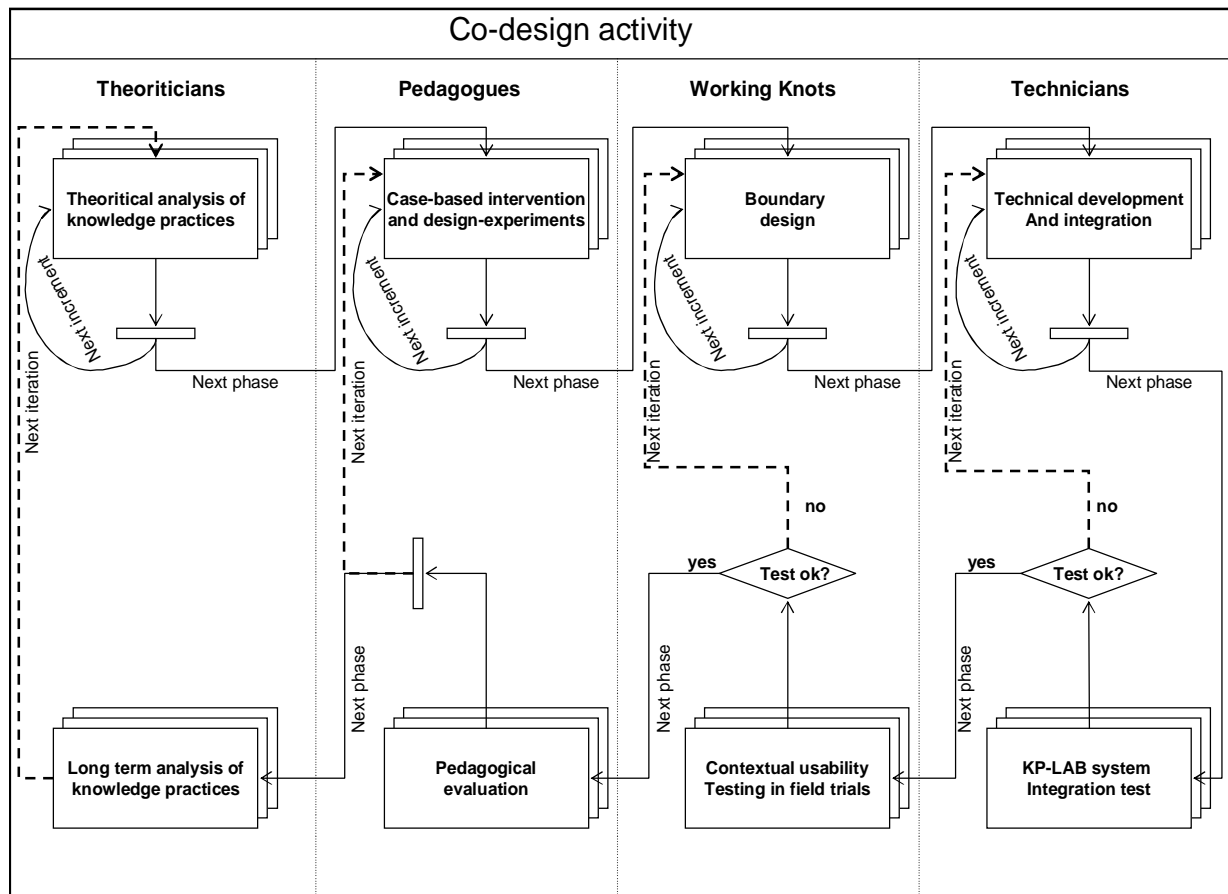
Co-design activity

Theoriticians

Pedagogues

Working Knots

Technicians

Theoritical analysis of knowledge practices

Next increment

Next phase

Next iteration

Case-based intervention and design-experiments

Next increment

Next phase

Next iteration

Boundary design

Next increment

Next phase

Next iteration

Technical development And integration

Next increment

Next phase

Next iteration

no

yes

Test ok?

no

yes

Test ok?

Next phase

Next phase

Next phase

Long term analysis of knowledge practices

Pedagogical evaluation

Contextual usability Testing in field trials

KP-LAB system Integration test